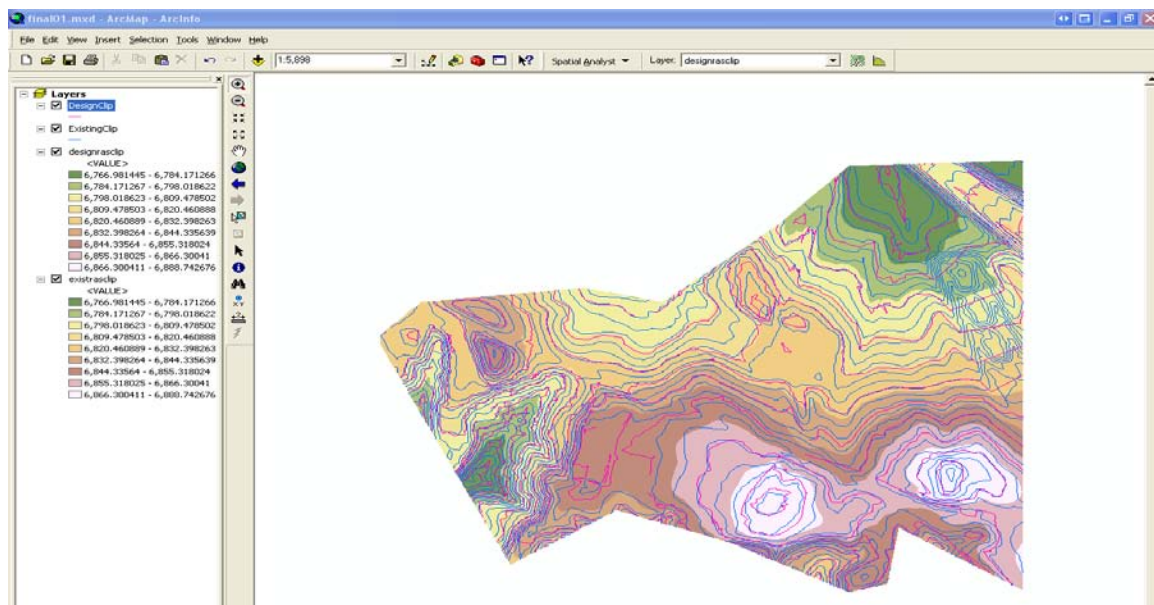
final01.mxd - ArcMap - ArcInfo

File Edit View Insert Selection Tools Window Help

1:5,898

Spatial Analyst ▾ Layer: designrasclip

Layers
DesignClip
ExistingClip
designrasclip
<VALUE>
6,766.981445 - 6,784.171266
6,784.171267 - 6,798.018622
6,798.018623 - 6,809.478502
6,809.478503 - 6,820.460888
6,820.460889 - 6,832.398263
6,832.398264 - 6,844.335639
6,844.33564 - 6,855.318024
6,855.318025 - 6,866.30041
6,866.300411 - 6,888.742676
existrasclip
<VALUE>
6,766.981445 - 6,784.171266
6,784.171267 - 6,798.018622
6,798.018623 - 6,809.478502
6,809.478503 - 6,820.460888
6,820.460889 - 6,832.398263
6,832.398264 - 6,844.335639
6,844.33564 - 6,855.318024
6,855.318025 - 6,866.30041
6,866.300411 - 6,888.742676